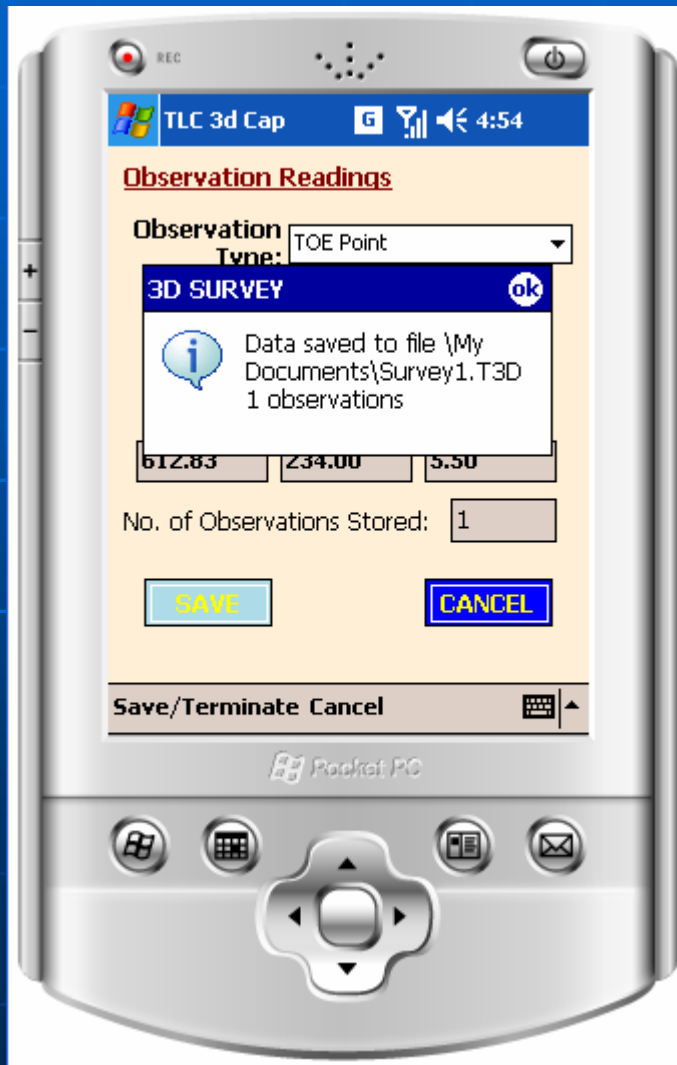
REC

TLC 3d Cap

G

4:54

Observation Readings

Observation Type: TOE Point

3D SURVEY

ok

Data saved to file \My Documents\Survey1.T3D
1 observations

612.83

234.00

5.50

No. of Observations Stored: 1

SAVE

CANCEL

Save/Terminate Cancel

Pocket PC